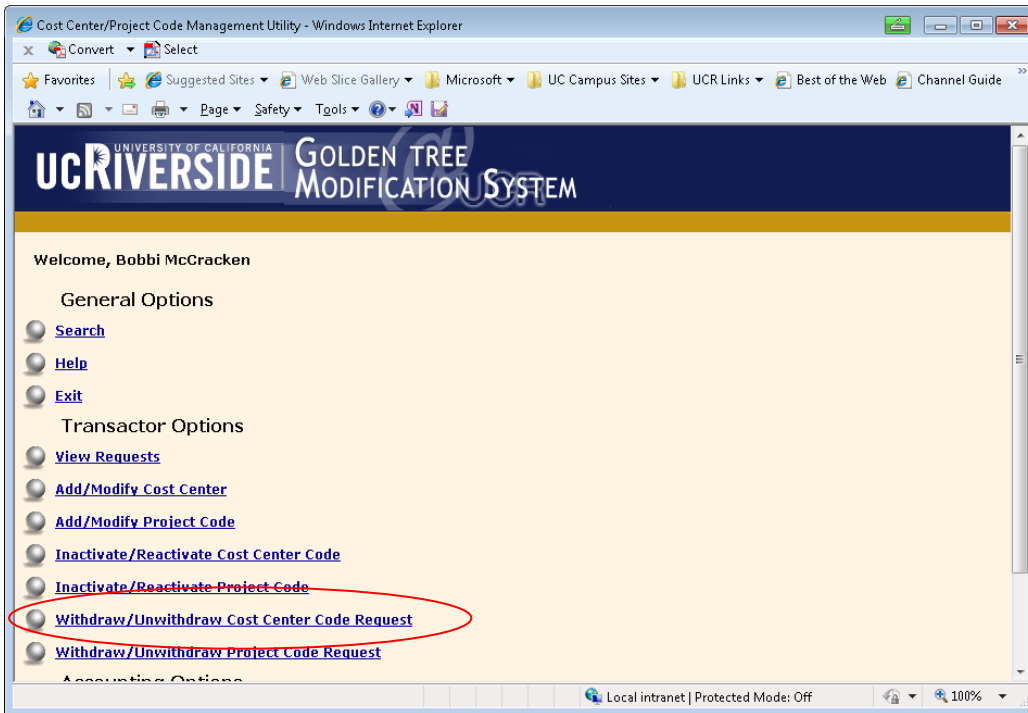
Cost Center/Project Code Management Utility - Windows Internet Explorer

Convert Select

Favorites Suggested Sites Web Slice Gallery Microsoft UC Campus Sites UCR Links Best of the Web Channel Guide

Page Safety Tools

UNIVERSITY OF CALIFORNIA
UCRIVERSIDE GOLDEN TREE MODIFICATION SYSTEM

Welcome, Bobbi McCracken

General Options

Search

Help

Exit

Transactor Options

View Requests

Add/Modify Cost Center

Add/Modify Project Code

Inactivate/Reactivate Cost Center Code

Inactivate/Reactivate Project Code

Withdraw/Unwithdraw Cost Center Code Request

Withdraw/Unwithdraw Project Code Request

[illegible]

Local intranet | Protected Mode: Off 100%